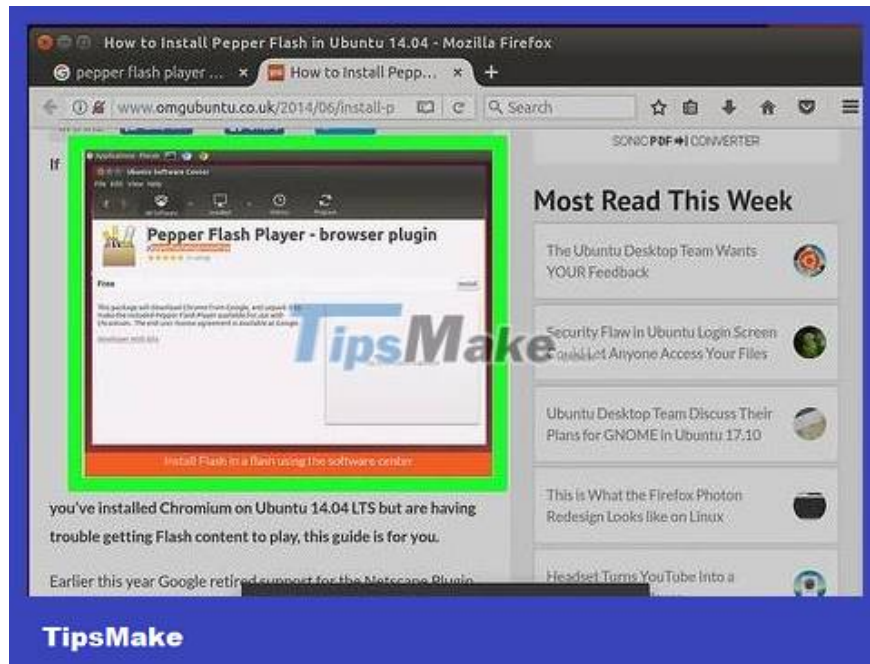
How to Install Pepper Flash in Ubuntu 14.04 - Mozilla Firefox

pepper flash player ... ×

How to Install Pepp... ×

+

www.omgubuntu.co.uk/2014/06/install-p

Search

SONIC PDF CONVERTER

If

Ubuntu Software Center

Pepper Flash Player - browser plugin

Free

Install

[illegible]

Install Flash in a flash using the software center

TipsMake

you've installed Chromium on Ubuntu 14.04 LTS but are having trouble getting Flash content to play, this guide is for you.

Earlier this year Google retired support for the Netscape Plugin

Most Read This Week

The Ubuntu Desktop Team Wants YOUR Feedback

Security Flaw in Ubuntu Login Screen Could Let Anyone Access Your Files

Ubuntu Desktop Team Discuss Their Plans for GNOME in Ubuntu 17.10

This is What the Firefox Photon Redesign Looks like on Linux

Headset Turns YouTube Into a

TipsMake